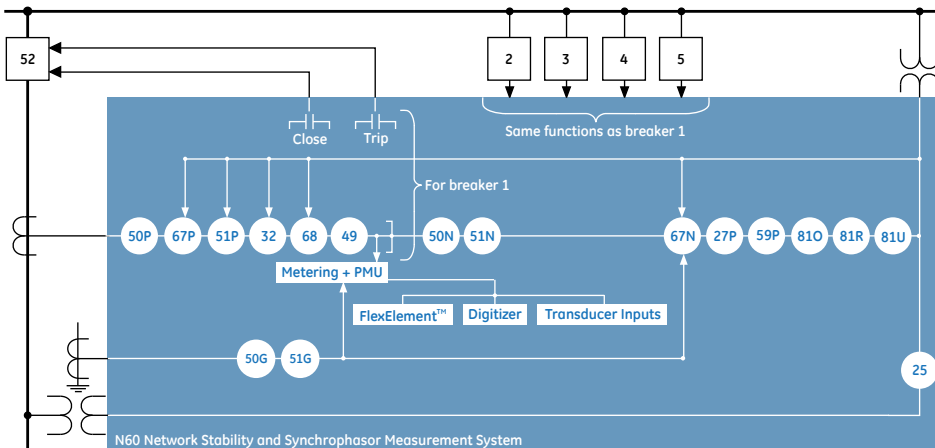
52

2 3 4 5

Same functions as breaker 1

Close Trip

For breaker 1

50P 67P 51P 32 68 49 50N 51N 67N 27P 59P 81O 81R 81U

Metering + PMU

FlexElement™ Digitizer Transducer Inputs

50G 51G

25

N60 Network Stability and Synchrophasor Measurement System